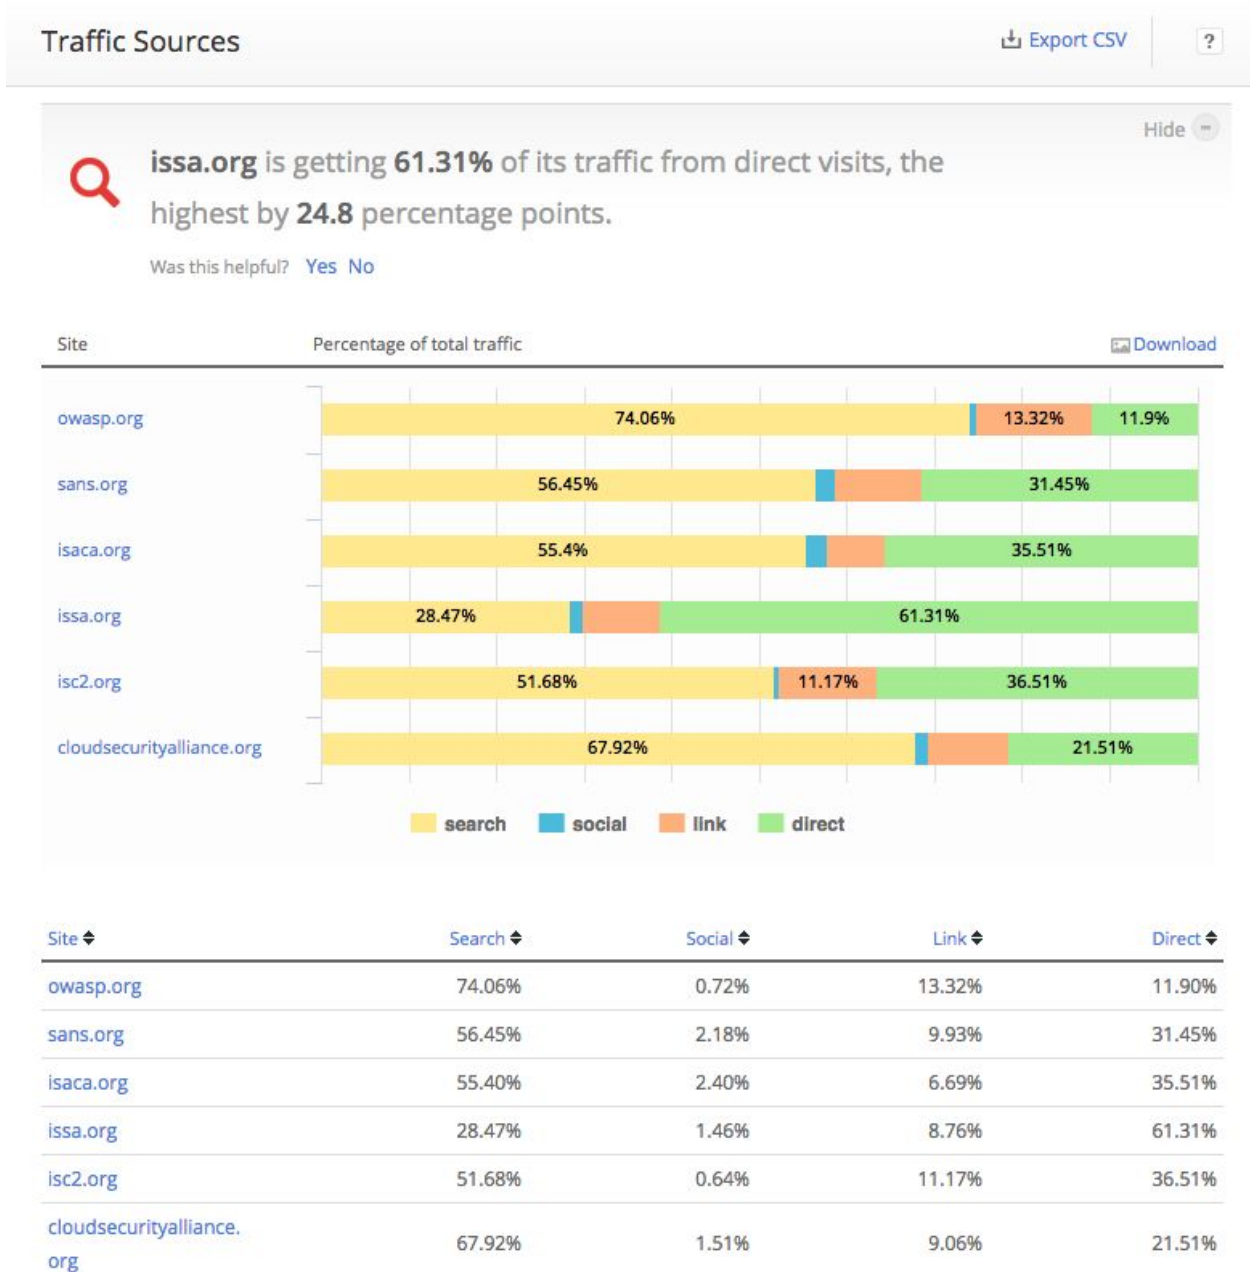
Traffic Sources

Export CSV

?

Hide

**issa.org** is getting **61.31%** of its traffic from direct visits, the highest by **24.8** percentage points.

Was this helpful? Yes No

Site

Percentage of total traffic

Download

owasp.org 74.06% 13.32% 11.9%

sans.org 56.45% 31.45%

isaca.org 55.4% 35.51%

issa.org 28.47% 61.31%

isc2.org 51.68% 11.17% 36.51%

cloudsecurityalliance.org 67.92% 21.51%

search social link direct

| Site | Search | Social | Link | Direct |
|---|---|---|---|---|
| owasp.org | 74.06% | 0.72% | 13.32% | 11.90% |
| sans.org | 56.45% | 2.18% | 9.93% | 31.45% |
| isaca.org | 55.40% | 2.40% | 6.69% | 35.51% |
| issa.org | 28.47% | 1.46% | 8.76% | 61.31% |
| isc2.org | 51.68% | 0.64% | 11.17% | 36.51% |
| cloudsecurityalliance.org | 67.92% | 1.51% | 9.06% | 21.51% |